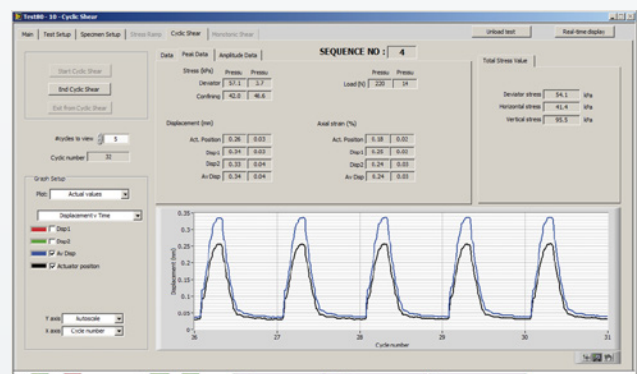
Test80 - 10 - Cyclic Shear

Main | Test Setup | Specimen Setup | Stress Ratio | Cyclic Shear | Monotonic Shear

Unload test | Real-time display

Start Cyclic Shear
End Cyclic Shear
Exit from Cyclic Shear

#cycles in view 5
Cyclic number 32

Data | Peak Data | Amplitude Data

SEQUENCE NO : 4

Stress (kPa) Pressu Pressu
Deviator 57.1 3.7
Confining 42.0 46.6

Pressu Pressu
Load (N) 220 14

Displacement (mm)
Act. Position 0.26 0.03
Disp1 0.34 0.03
Disp2 0.33 0.04
Av Disp 0.34 0.04

Axial strain (%)
Act. Position 0.18 0.02
Disp1 0.26 0.01
Disp2 0.24 0.03
Av Disp 0.24 0.03

Total Stress Value

Deviator stress 54.1 kPa
Horizontal stress 41.4 kPa
Vertical stress 95.5 kPa

Graph Setup
Plot Actual values
Displacement v Time
Disp1
Disp0
Av Disp
Actuator position

Y axis Autoscale
X axis Cycle number

0.35
0.3
0.25
0.2
0.15
0.1
0.05
0
Displacement (mm)
26 27 28 29 30 31
Cycle number